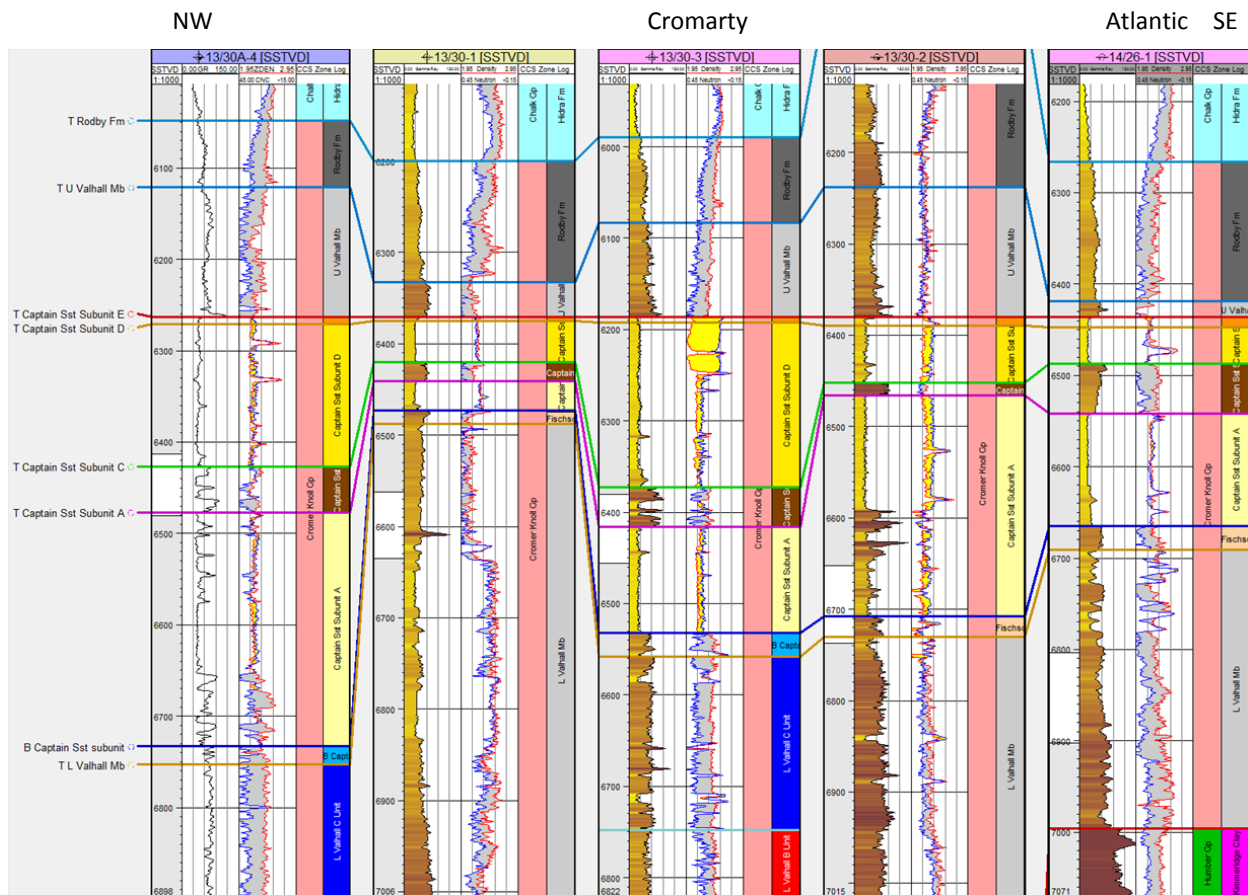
NW

Cromarty

Atlantic SE

13/30A-4 [SSTVD]
SSTVD 0.00 GR 150.00 1.95 ZDEN 2.95 CCS Zone Log
1:1000 45.00 CNC -15.00
Chalk Hidra
Rodby Fm
U Valhall Mb
Captain Sst Subunit D
Captain Sst
Captain Sst
Cromer Knoll Gp
Captain Sst Subunit A
B Capt
L Valhall C Unit
6100
6200
6300
6400
6500
6600
6700
6800
6898

T Rodby Fm
T U Valhall Mb
T Captain Sst Subunit E
T Captain Sst Subunit D
T Captain Sst Subunit C
T Captain Sst Subunit A
B Captain Sst subunit
T L Valhall Mb

13/30-1 [SSTVD]
SSTVD Gamma Ray 1.95 Density 2.95 CCS Zone Log
1:1000 0.45 Neutron -0.15
Chalk Gp
Hidra Fm
Rodby Fm
U Valhall
Captain Sst
Captain
Captain
Fischsc
Cromer Knoll Gp
L Valhall Mb
6200
6300
6400
6500
6600
6700
6800
6900
7006

13/30-3 [SSTVD]
SSTVD Gamma Ray 1.95 Density 2.95 CCS Zone Log
1:1000 0.45 Neutron -0.15
Chalk C
Hidra Fm
Rodby Fm
U Valhall Mb
Captain Sst Subunit D
Captain S
Cromer Knoll Gp
Captain Sst Subunit A
B Capt
L Valhall C Unit
L Valhall B Unit
6000
6100
6200
6300
6400
6500
6600
6700
6800
6822

13/30-2 [SSTVD]
SSTVD Gamma Ray 1.95 Density 2.95 CCS Zone Log
1:1000 0.45 Neutron -0.15
Rodby Fm
U Valhall Mb
Captain Sst Su
Captain
Cromer Knoll Gp
Captain Sst Subunit A
Fischs
L Valhall Mb
6200
6300
6400
6500
6600
6700
6800
6900
7015

14/26-1 [SSTVD]
SSTVD Gamma Ray 1.95 Density 2.95 CCS Zone Log
1:1000 0.45 Neutron -0.15
Chalk Gp
Hidra Fm
Rodby Fm
U Valha
Captain S
Captain Sst
Captain Sst Subunit A
Cromer Knoll Gp
Fischsc
L Valhall Mb
Humber Gp
Kimmeridge Clay
6200
6300
6400
6500
6600
6700
6800
6900
7000
7071